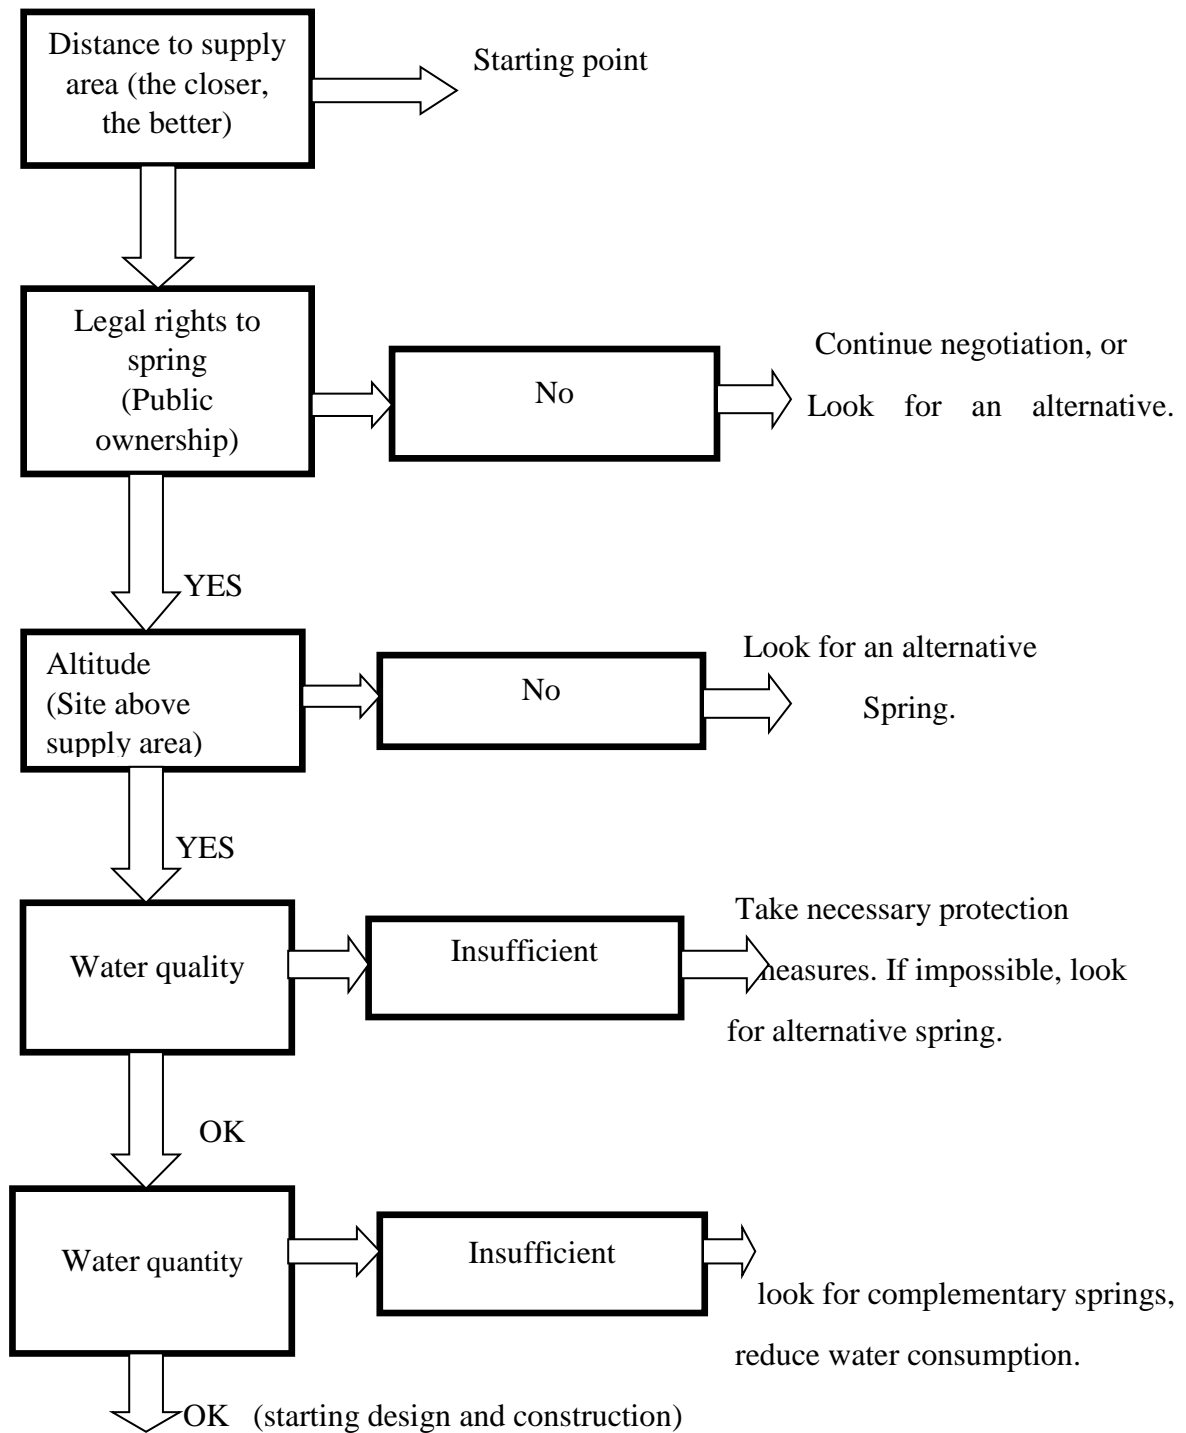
Distance to supply area (the closer, the better)

Starting point

Legal rights to spring (Public ownership)

No

Continue negotiation, or Look for an alternative.

YES

Altitude (Site above supply area)

No

Look for an alternative Spring.

YES

Water quality

Insufficient

Take necessary protection measures. If impossible, look for alternative spring.

OK

Water quantity

Insufficient

look for complementary springs, reduce water consumption.

OK (starting design and construction)